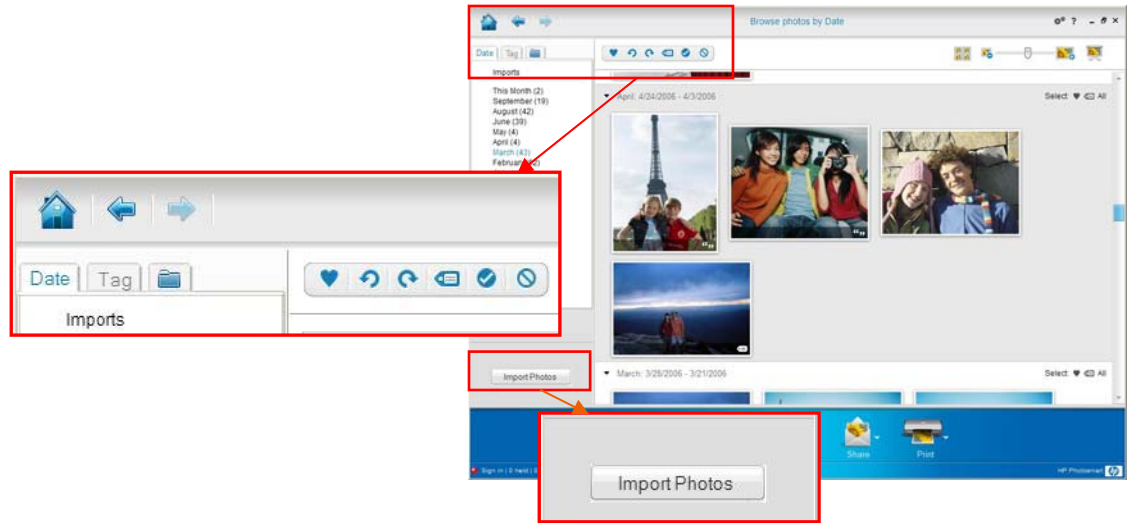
Browse photos by Date

? _ ×

Date Tag

Imports

This Month (2)
September (19)
August (42)
June (39)
May (4)
April (4)
March (43)
February (2)

April: 4/24/2006 - 4/3/2006

Select: All

March: 3/28/2006 - 3/21/2006

Select: All

Import Photos

Share

Print

Sign in | 0 held | 0

HP Photosmart

Date Tag

Imports

Import Photos